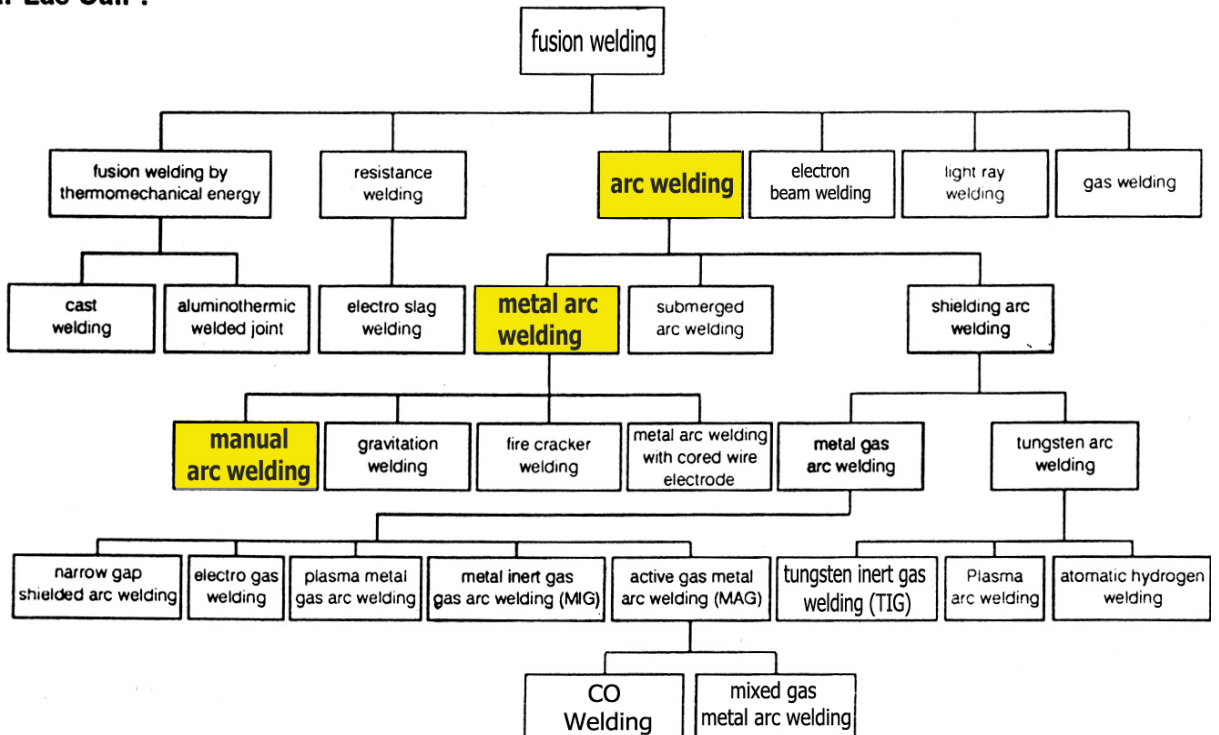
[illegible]

fusion welding

fusion welding by thermomechanical energy

resistance welding

arc welding

electron beam welding

light ray welding

gas welding

cast welding

aluminothermic welded joint

electro slag welding

metal arc welding

submerged arc welding

shielding arc welding

manual arc welding

gravitation welding

fire cracker welding

metal arc welding with cored wire electrode

metal gas arc welding

tungsten arc welding

narrow gap shielded arc welding

electro gas welding

plasma metal gas arc welding

metal inert gas gas arc welding (MIG)

active gas metal arc welding (MAG)

tungsten inert gas welding (TIG)

Plasma arc welding

atomatic hydrogen welding

CO Welding

mixed gas metal arc welding